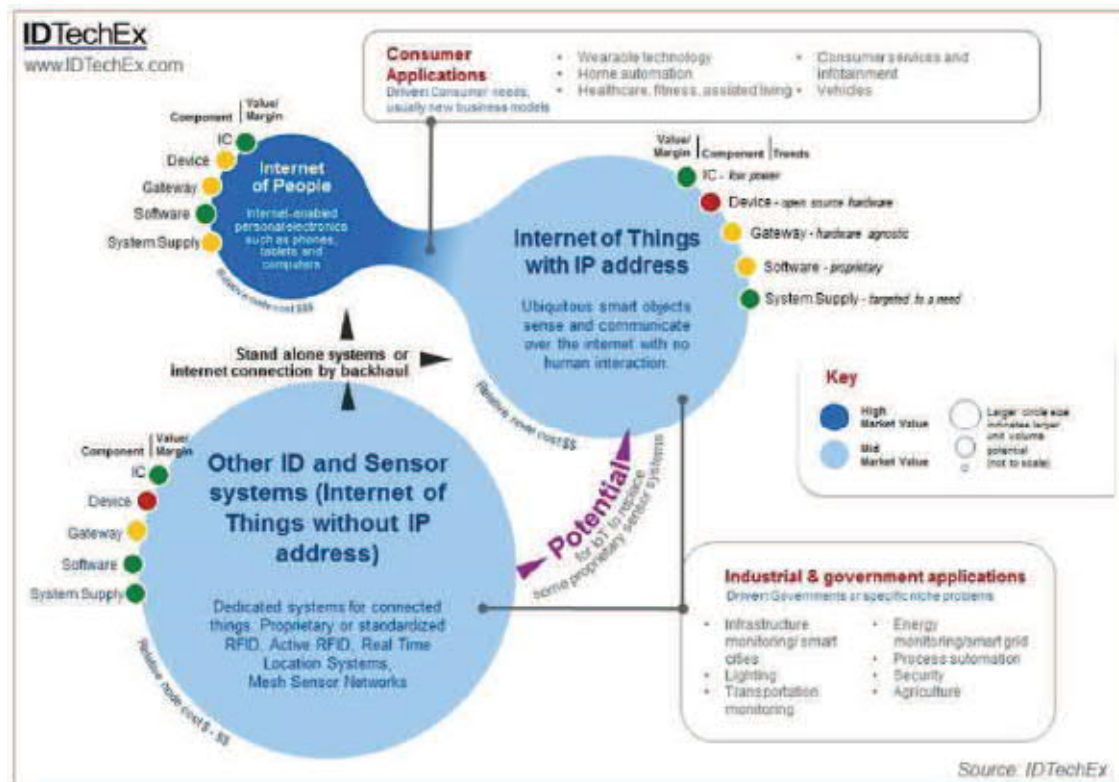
IDTechEx
www.IDTechEx.com

Consumer Applications
Driven: Consumer needs, usually new business models
• Wearable technology
• Home automation
• Healthcare, fitness, assisted living
• Consumer services and infotainment
• Vehicles

Component | Value/ Margin
IC
Device
Gateway
Software
System Supply

Internet of People
Internet-enabled personal electronics such as phones, tablets and computers
Relative node cost $$$

Value/ Margin | Component | Trends
IC - low power
Device - open source hardware
Gateway - hardware agnostic
Software - proprietary
System Supply - targeted to a need

Internet of Things with IP address
Ubiquitous smart objects sense and communicate over the internet with no human interaction.
Relative node cost $$

Stand alone systems or internet connection by backhaul

Key
High Market Value
Mid Market Value
Larger circle size indicates larger unit volume potential (not to scale)

Component | Value/ Margin
IC
Device
Gateway
Software
System Supply

Other ID and Sensor systems (Internet of Things without IP address)
Dedicated systems for connected things. Proprietary or standardized RFID, Active RFID, Real Time Location Systems, Mesh Sensor Networks
Relative node cost $ - $$

Potential for IoT to replace some proprietary sensor systems

Industrial & government applications
Driven: Governments or specific niche problems
• Infrastructure monitoring/ smart cities
• Lighting
• Transportation monitoring
• Energy monitoring/smart grid
• Process automation
• Security
• Agriculture

Source: IDTechEx